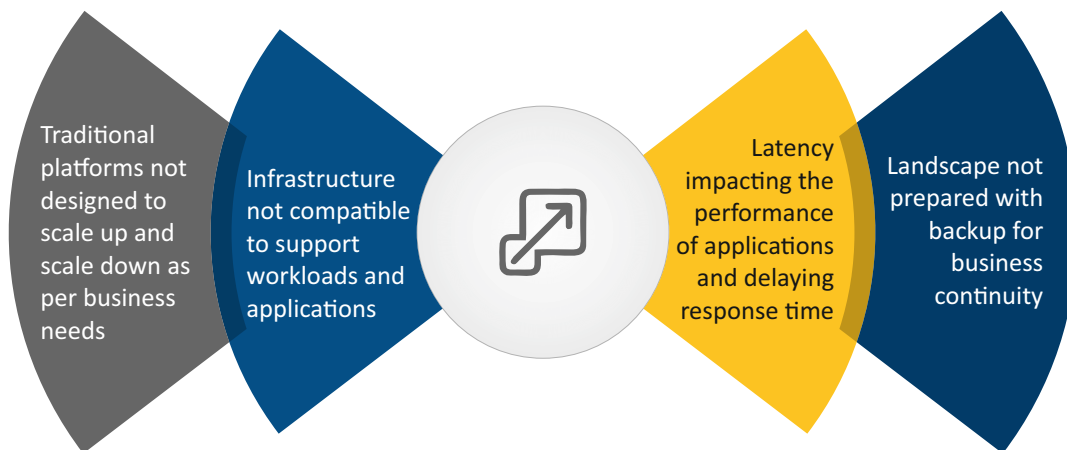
Traditional platforms not designed to scale up and scale down as per business needs

Infrastructure not compatible to support workloads and applications

Latency impacting the performance of applications and delaying response time

Landscape not prepared with backup for business continuity